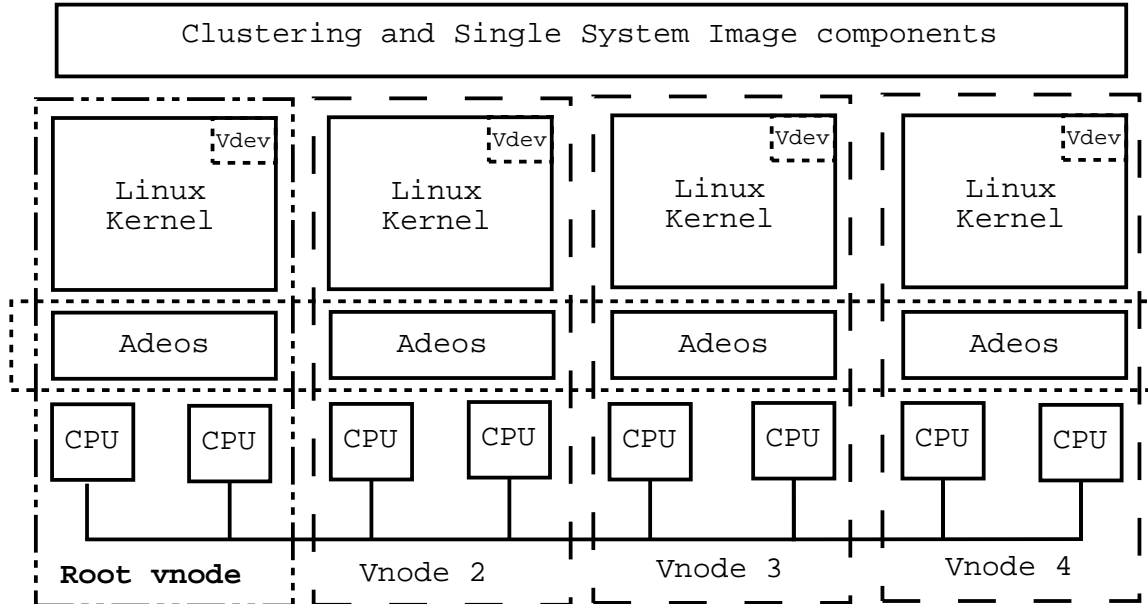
Clustering and Single System Image components

Vdev
Linux Kernel
Adeos
CPU CPU
Root vnode

Vdev
Linux Kernel
Adeos
CPU CPU
Vnode 2

Vdev
Linux Kernel
Adeos
CPU CPU
Vnode 3

Vdev
Linux Kernel
Adeos
CPU CPU
Vnode 4